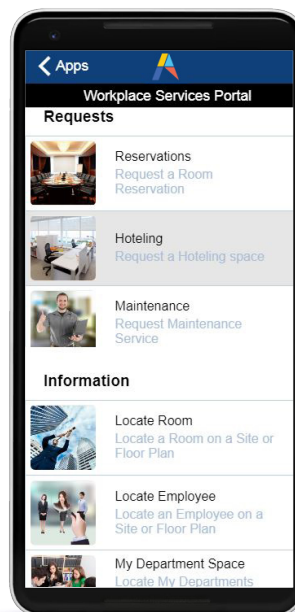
Apps

Workplace Services Portal

Requests

Reservations
Request a Room Reservation

Hoteling
Request a Hoteling space

Maintenance
Request Maintenance Service

Information

Locate Room
Locate a Room on a Site or Floor Plan

Locate Employee
Locate an Employee on a Site or Floor Plan

My Department Space
Locate My Departments